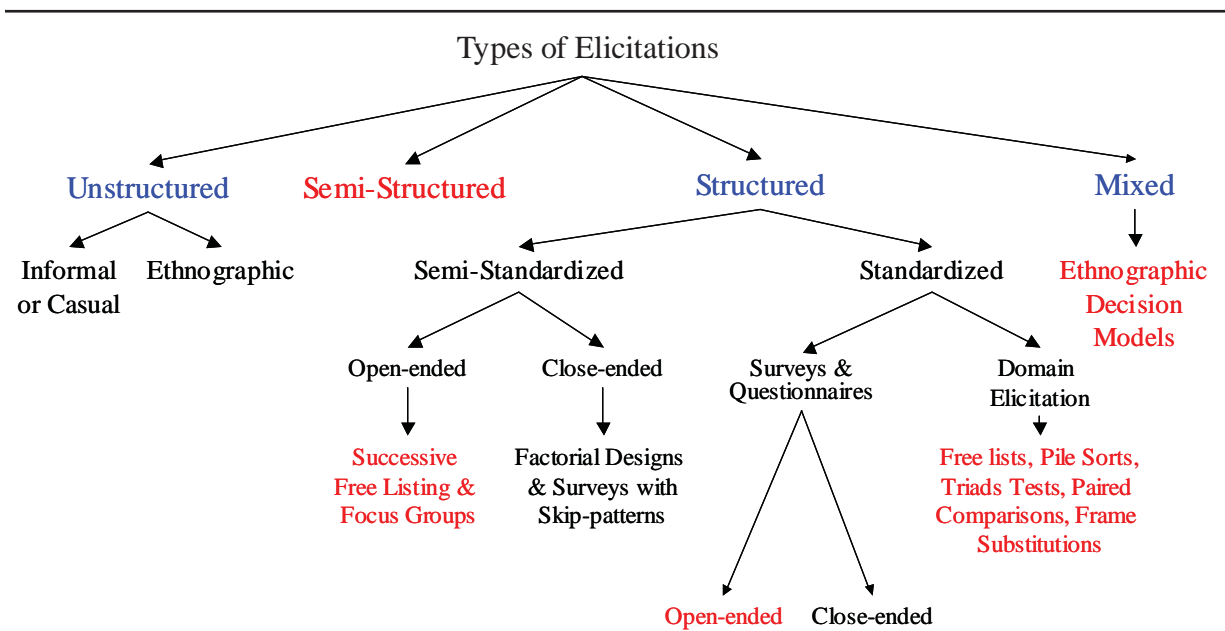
Types of Elicitations

Unstructured

Semi-Structured

Structured

Mixed

Informal or Casual

Ethnographic

Semi-Standardized

Standardized

Ethnographic Decision Models

Open-ended

Close-ended

Surveys & Questionnaires

Domain Elicitation

Successive Free Listing & Focus Groups

Factorial Designs & Surveys with Skip-patterns

Free lists, Pile Sorts, Triads Tests, Paired Comparisons, Frame Substitutions

Open-ended

Close-ended